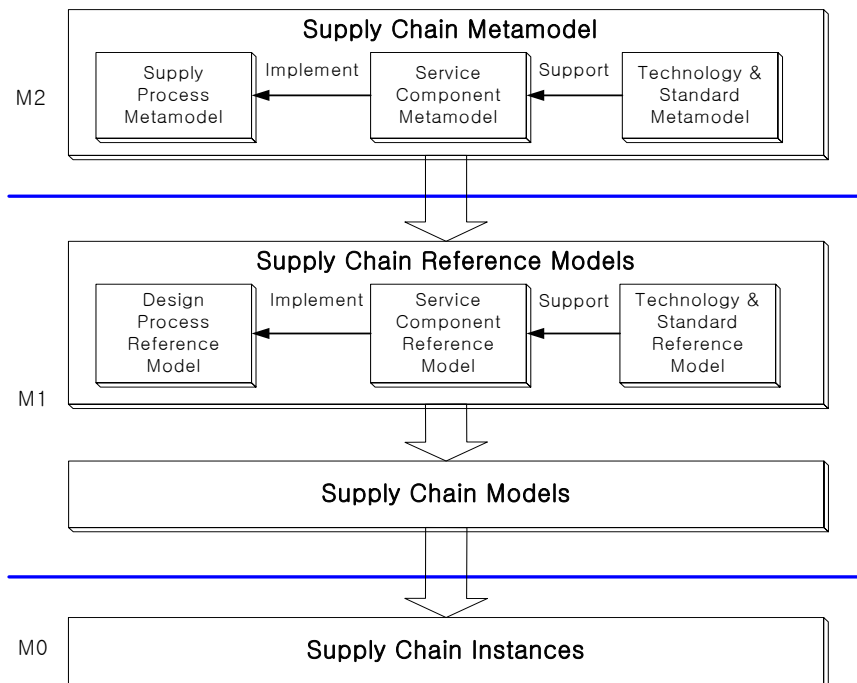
Supply Chain Metamodel

M2

Supply Process Metamodel

Implement

Service Component Metamodel

Support

Technology & Standard Metamodel

Supply Chain Reference Models

Design Process Reference Model

Implement

Service Component Reference Model

Support

Technology & Standard Reference Model

M1

Supply Chain Models

M0

Supply Chain Instances